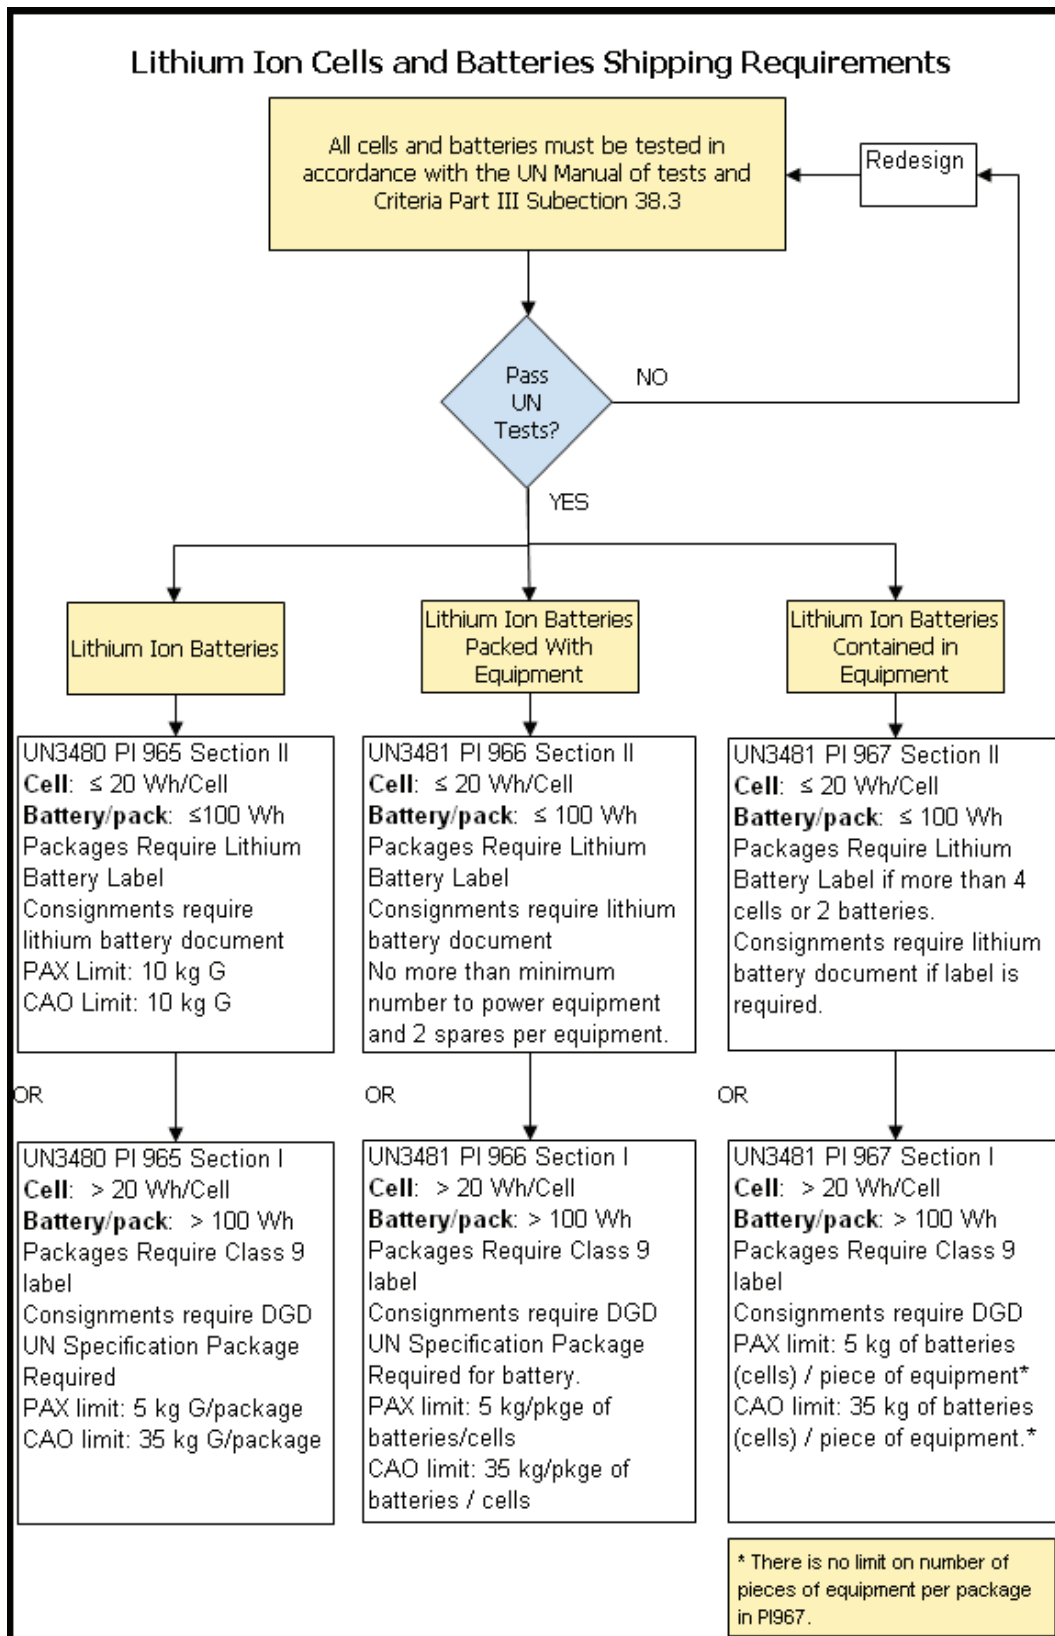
Lithium Ion Cells and Batteries Shipping Requirements

All cells and batteries must be tested in accordance with the UN Manual of tests and Criteria Part III Subection 38.3

Redesign

Pass UN Tests?

NO

YES

Lithium Ion Batteries

Lithium Ion Batteries Packed With Equipment

Lithium Ion Batteries Contained in Equipment

UN3480 PI 965 Section II
Cell: ≤ 20 Wh/Cell
Battery/pack: ≤100 Wh
Packages Require Lithium Battery Label
Consignments require lithium battery document
PAX Limit: 10 kg G
CAO Limit: 10 kg G

UN3481 PI 966 Section II
Cell: ≤ 20 Wh/Cell
Battery/pack: ≤ 100 Wh
Packages Require Lithium Battery Label
Consignments require lithium battery document
No more than minimum number to power equipment and 2 spares per equipment.

UN3481 PI 967 Section II
Cell: ≤ 20 Wh/Cell
Battery/pack: ≤ 100 Wh
Packages Require Lithium Battery Label if more than 4 cells or 2 batteries.
Consignments require lithium battery document if label is required.

OR

OR

OR

UN3480 PI 965 Section I
Cell: > 20 Wh/Cell
Battery/pack: > 100 Wh
Packages Require Class 9 label
Consignments require DGD
UN Specification Package Required
PAX limit: 5 kg G/package
CAO limit: 35 kg G/package

UN3481 PI 966 Section I
Cell: > 20 Wh/Cell
Battery/pack: > 100 Wh
Packages Require Class 9 label
Consignments require DGD
UN Specification Package Required for battery.
PAX limit: 5 kg/pkge of batteries/cells
CAO limit: 35 kg/pkge of batteries / cells

UN3481 PI 967 Section I
Cell: > 20 Wh/Cell
Battery/pack: > 100 Wh
Packages Require Class 9 label
Consignments require DGD
PAX limit: 5 kg of batteries (cells) / piece of equipment*
CAO limit: 35 kg of batteries (cells) / piece of equipment.*

* There is no limit on number of pieces of equipment per package in PI967.